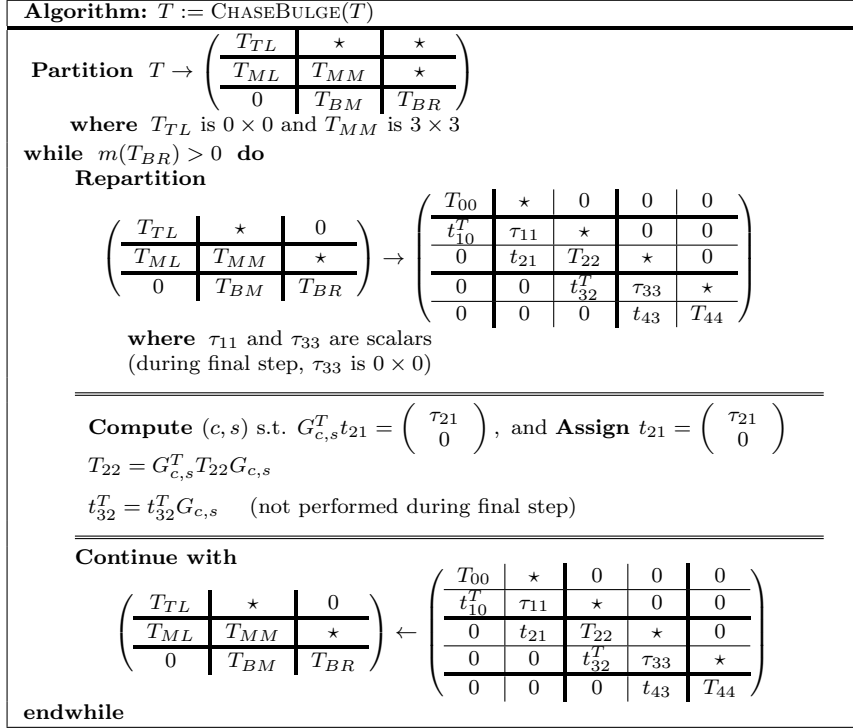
**Algorithm:** $T := \text{ChaseBulge}(T)$

**Partition** $T \rightarrow \left(\begin{array}{c|c|c} T_{TL} & \star & \star \\ \hline T_{ML} & T_{MM} & \star \\ \hline 0 & T_{BM} & T_{BR} \end{array}\right)$

**where** $T_{TL}$ is $0 \times 0$ and $T_{MM}$ is $3 \times 3$

**while** $m(T_{BR}) > 0$ **do**

**Repartition**

$\left(\begin{array}{c|c|c} T_{TL} & \star & 0 \\ \hline T_{ML} & T_{MM} & \star \\ \hline 0 & T_{BM} & T_{BR} \end{array}\right) \rightarrow \left(\begin{array}{c|c|c|c|c} T_{00} & \star & 0 & 0 & 0 \\ \hline t_{10}^T & \tau_{11} & \star & 0 & 0 \\ \hline 0 & t_{21} & T_{22} & \star & 0 \\ \hline 0 & 0 & t_{32}^T & \tau_{33} & \star \\ \hline 0 & 0 & 0 & t_{43} & T_{44} \end{array}\right)$

**where** $\tau_{11}$ and $\tau_{33}$ are scalars
(during final step, $\tau_{33}$ is $0 \times 0$)

**Compute** $(c, s)$ s.t. $G_{c,s}^T t_{21} = \begin{pmatrix} \tau_{21} \\ 0 \end{pmatrix}$, and **Assign** $t_{21} = \begin{pmatrix} \tau_{21} \\ 0 \end{pmatrix}$

$T_{22} = G_{c,s}^T T_{22} G_{c,s}$

$t_{32}^T = t_{32}^T G_{c,s}$ (not performed during final step)

**Continue with**

$\left(\begin{array}{c|c|c} T_{TL} & \star & 0 \\ \hline T_{ML} & T_{MM} & \star \\ \hline 0 & T_{BM} & T_{BR} \end{array}\right) \leftarrow \left(\begin{array}{c|c|c|c|c} T_{00} & \star & 0 & 0 & 0 \\ \hline t_{10}^T & \tau_{11} & \star & 0 & 0 \\ \hline 0 & t_{21} & T_{22} & \star & 0 \\ \hline 0 & 0 & t_{32}^T & \tau_{33} & \star \\ \hline 0 & 0 & 0 & t_{43} & T_{44} \end{array}\right)$

**endwhile**